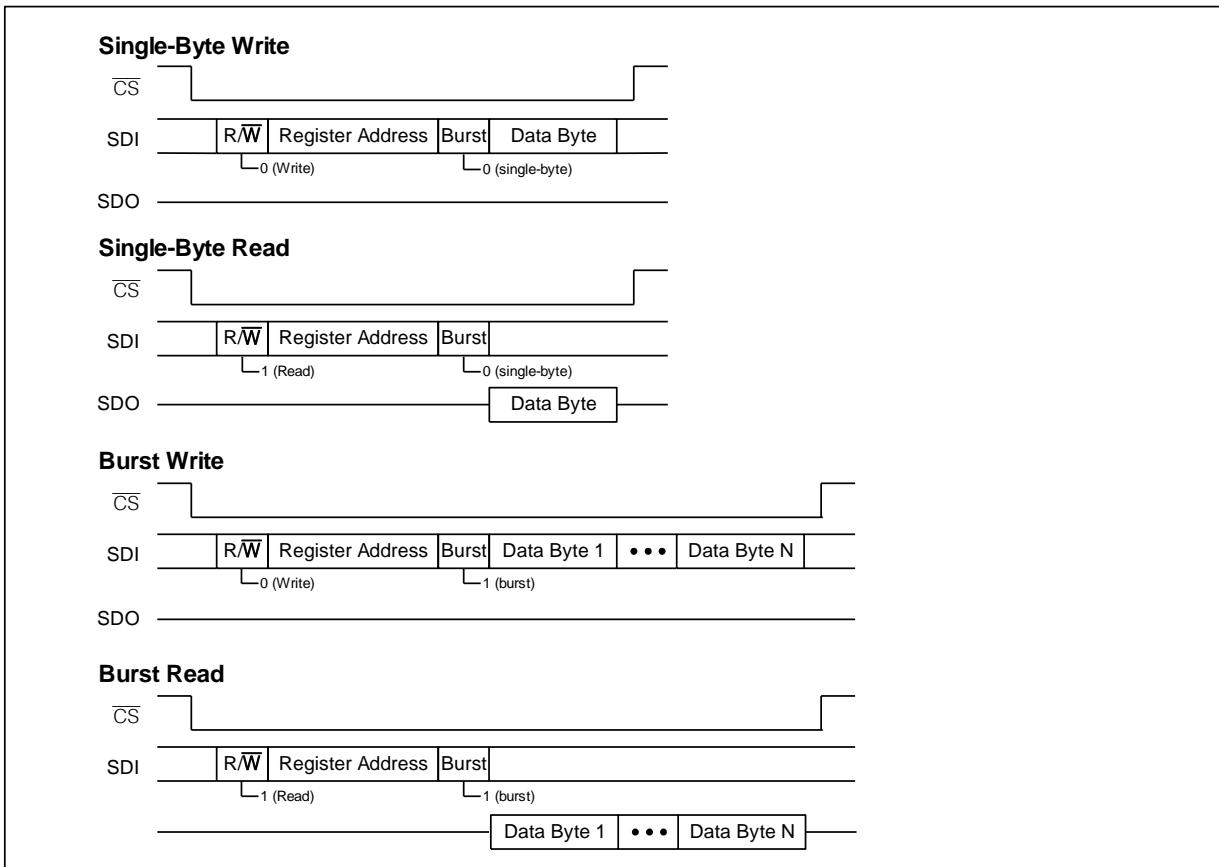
**Single-Byte Write**

$\overline{CS}$

SDI | R/$\overline{W}$ | Register Address | Burst | Data Byte

0 (Write)

0 (single-byte)

SDO

**Single-Byte Read**

$\overline{CS}$

SDI | R/$\overline{W}$ | Register Address | Burst

1 (Read)

0 (single-byte)

SDO | Data Byte

**Burst Write**

$\overline{CS}$

SDI | R/$\overline{W}$ | Register Address | Burst | Data Byte 1 | • • • | Data Byte N

0 (Write)

1 (burst)

SDO

**Burst Read**

$\overline{CS}$

SDI | R/$\overline{W}$ | Register Address | Burst

1 (Read)

1 (burst)

Data Byte 1 | • • • | Data Byte N